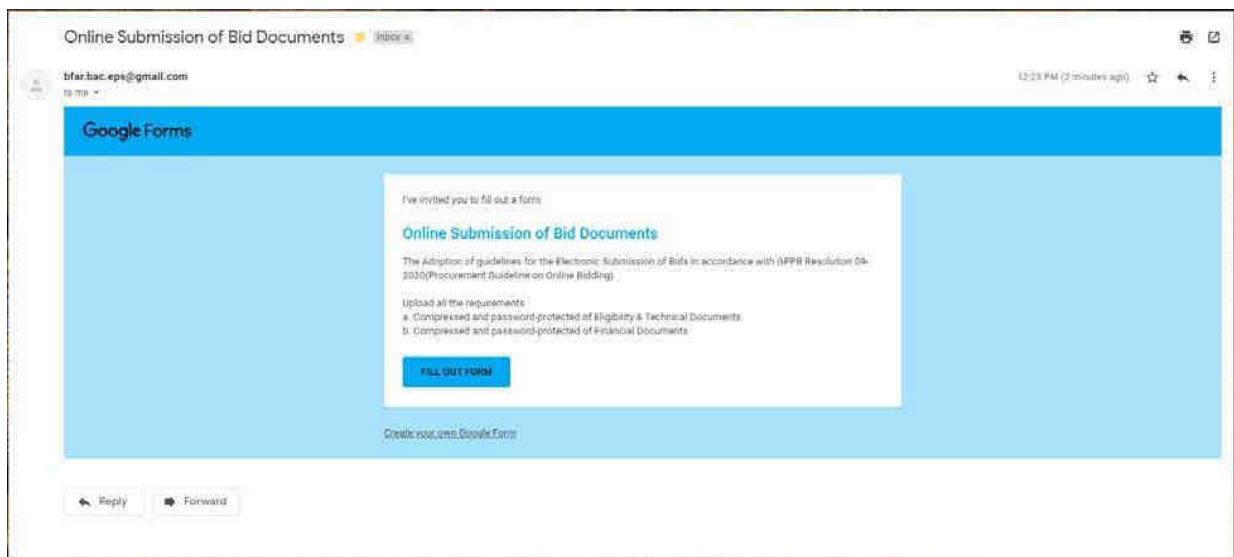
Online Submission of Bid Documents Inbox ×

bfar.bac.eps@gmail.com
to me

12:23 PM (2 minutes ago)

Google Forms

I've invited you to fill out a form:

Online Submission of Bid Documents

The Adoption of guidelines for the Electronic Submission of Bids in accordance with GPPB Resolution 09-2020(Procurement Guideline on Online Bidding)

Upload all the requirements
a. Compressed and password-protected of Eligibility & Technical Documents
b. Compressed and password-protected of Financial Documents

FILL OUT FORM

Create your own Google Form

Reply

Forward